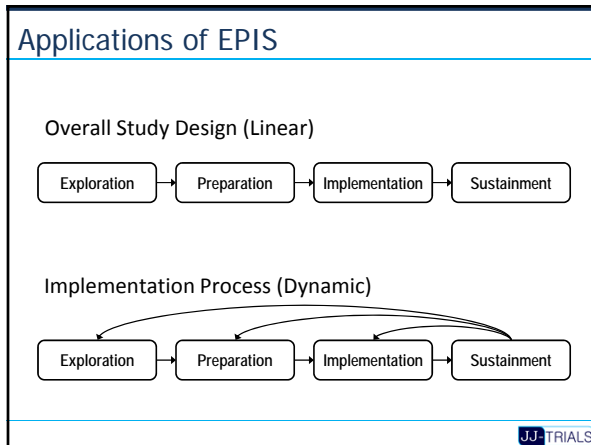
Applications of EPIS

Overall Study Design (Linear)

Exploration

Preparation

Implementation

Sustainment

Implementation Process (Dynamic)

Exploration

Preparation

Implementation

Sustainment

JJ-TRIALS